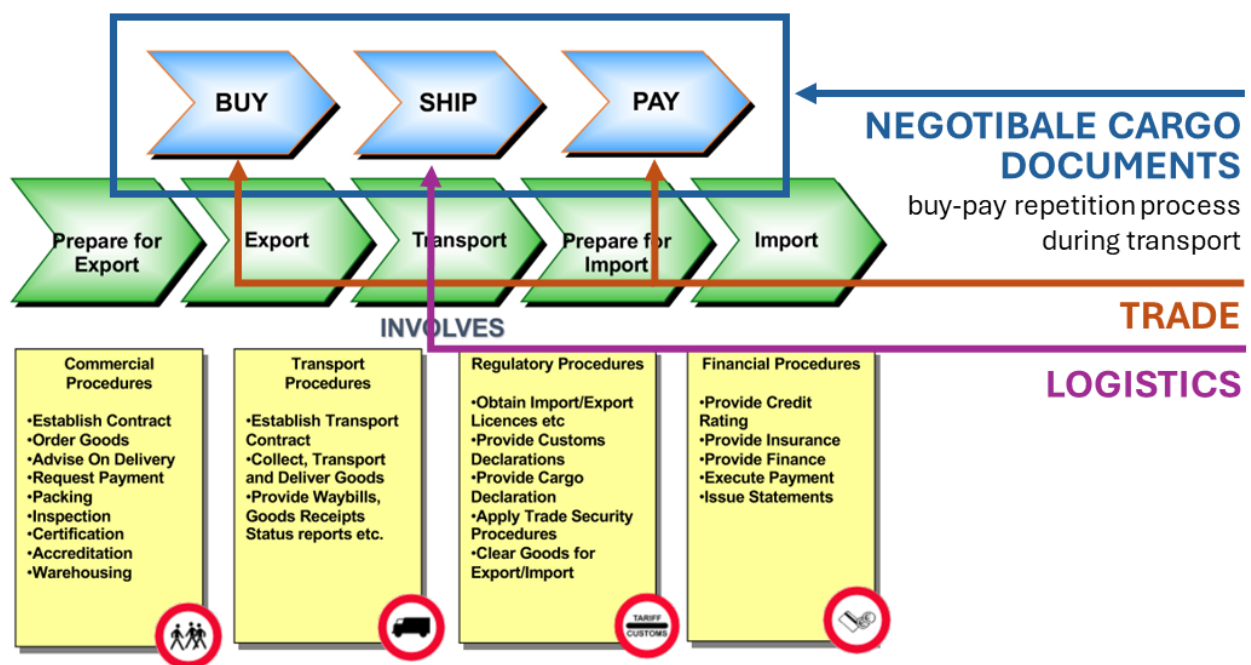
BUY

SHIP

PAY

NEGOTIBALE CARGO DOCUMENTS

buy-pay repetition process during transport

Prepare for Export

Export

Transport

Prepare for Import

Import

TRADE

INVOLVES

LOGISTICS

Commercial Procedures

•Establish Contract
•Order Goods
•Advise On Delivery
•Request Payment
•Packing
•Inspection
•Certification
•Accreditation
•Warehousing

Transport Procedures

•Establish Transport Contract
•Collect, Transport and Deliver Goods
•Provide Waybills, Goods Receipts Status reports etc.

Regulatory Procedures

•Obtain Import/Export Licences etc
•Provide Customs Declarations
•Provide Cargo Declaration
•Apply Trade Security Procedures
•Clear Goods for Export/Import

TARIFF
CUSTOMS

Financial Procedures

•Provide Credit Rating
•Provide Insurance
•Provide Finance
•Execute Payment
•Issue Statements